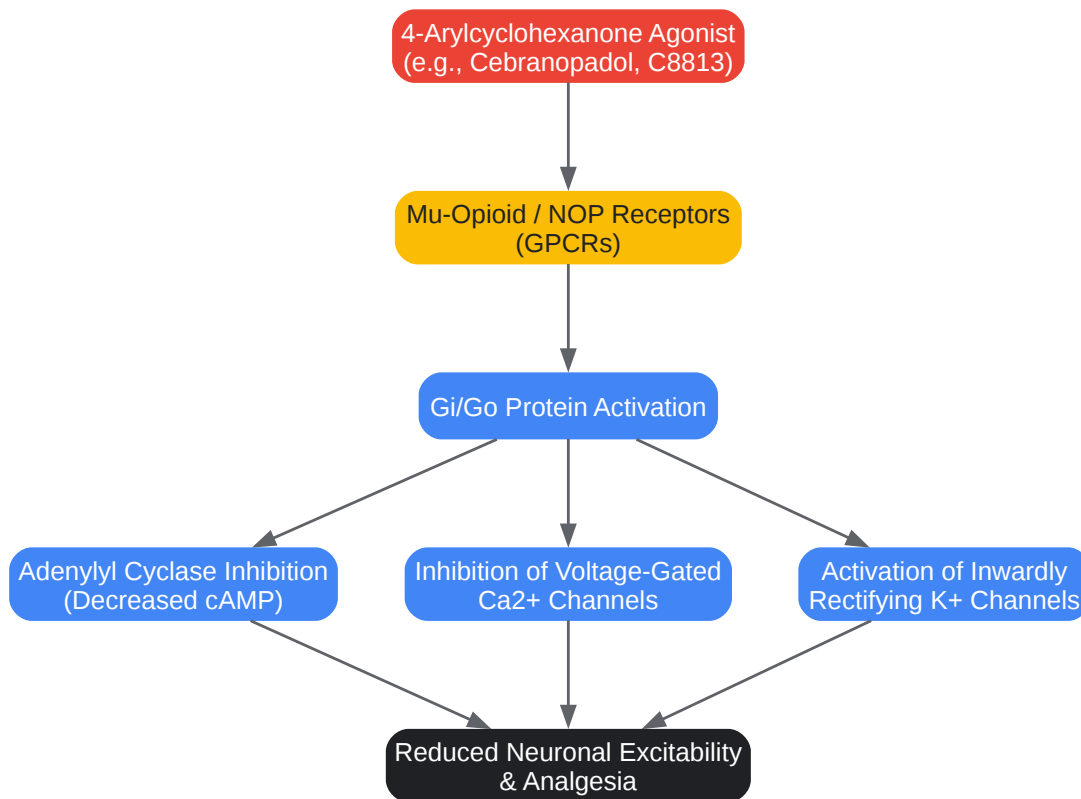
4-Arylcyclohexanone Agonist (e.g., Cebranopadol, C8813)

Mu-Opioid / NOP Receptors (GPCRs)

Gi/Go Protein Activation

Adenylyl Cyclase Inhibition (Decreased cAMP)

Inhibition of Voltage-Gated Ca2+ Channels

Activation of Inwardly Rectifying K+ Channels

Reduced Neuronal Excitability & Analgesia